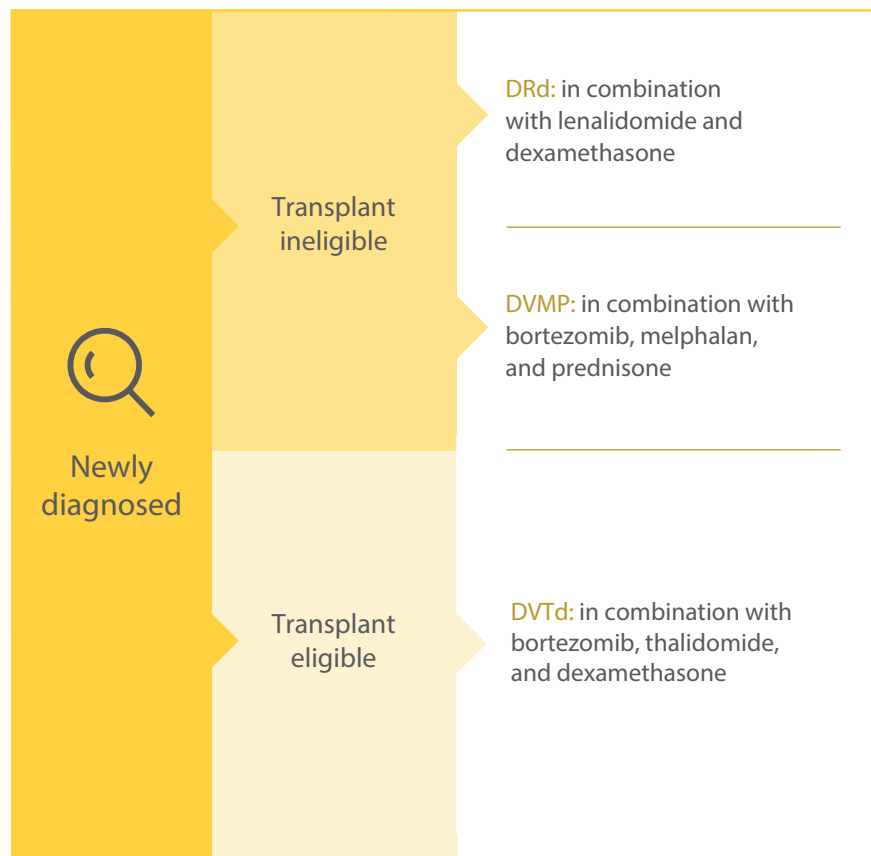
Newly diagnosed

Transplant ineligible

DRd: in combination with lenalidomide and dexamethasone

DVMP: in combination with bortezomib, melphalan, and prednisone

Transplant eligible

DVTd: in combination with bortezomib, thalidomide, and dexamethasone